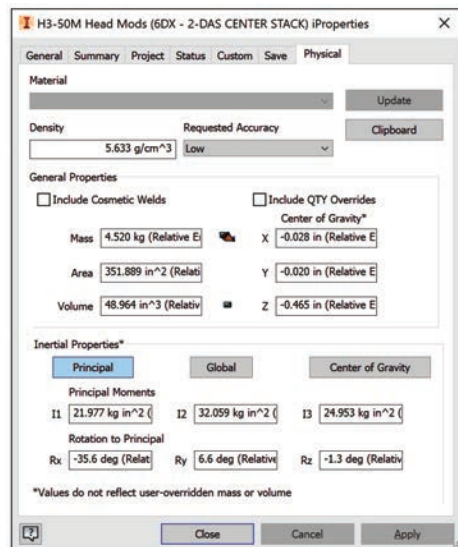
H3-50M Head Mods (6DX - 2-DAS CENTER STACK) iProperties

General | Summary | Project | Status | Custom | Save | Physical

Material

Update

Density
5.633 g/cm^3

Requested Accuracy
Low

Clipboard

General Properties

Include Cosmetic Welds

Include QTY Overrides

Center of Gravity*

Mass 4.520 kg (Relative E

X -0.028 in (Relative E

Area 351.889 in^2 (Relati

Y -0.020 in (Relative E

Volume 48.964 in^3 (Relativ

Z -0.465 in (Relative E

Inertial Properties*

Principal

Global

Center of Gravity

Principal Moments

I1 21.977 kg in^2 (

I2 32.059 kg in^2 (

I3 24.953 kg in^2 (

Rotation to Principal

Rx -35.6 deg (Relat

Ry 6.6 deg (Relative

Rz -1.3 deg (Relativ

*Values do not reflect user-overridden mass or volume

Close

Cancel

Apply